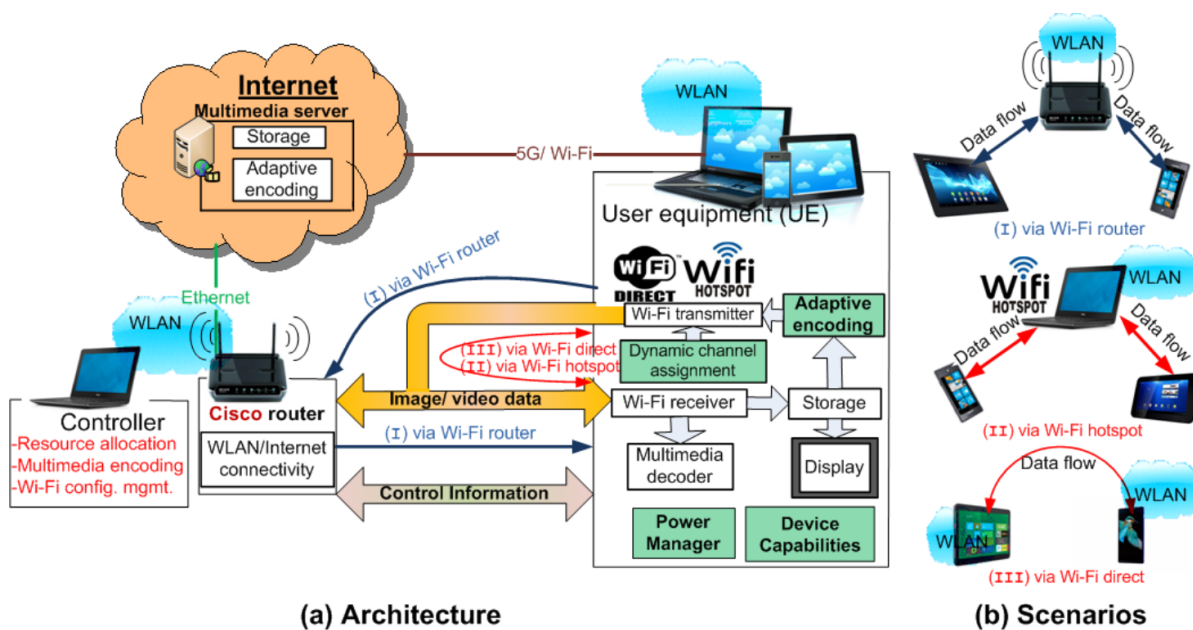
Internet
Multimedia server
Storage
Adaptive encoding
5G/ Wi-Fi
WLAN
User equipment (UE)
Wi Fi DIRECT
Wifi HOTSPOT
Ethernet
(I) via Wi-Fi router
WLAN
Wi-Fi transmitter
Adaptive encoding
(III) via Wi-Fi direct
(II) via Wi-Fi hotspot
Dynamic channel assignment
Controller
-Resource allocation
-Multimedia encoding
-Wi-Fi config. mgmt.
Cisco router
Image/ video data
Wi-Fi receiver
Storage
WLAN/Internet connectivity
(I) via Wi-Fi router
Multimedia decoder
Display
Control Information
Power Manager
Device Capabilities
(a) Architecture
WLAN
Data flow
Data flow
(I) via Wi-Fi router
Wifi HOTSPOT
WLAN
Data flow
Data flow
(II) via Wi-Fi hotspot
Data flow
WLAN
WLAN
(III) via Wi-Fi direct
(b) Scenarios